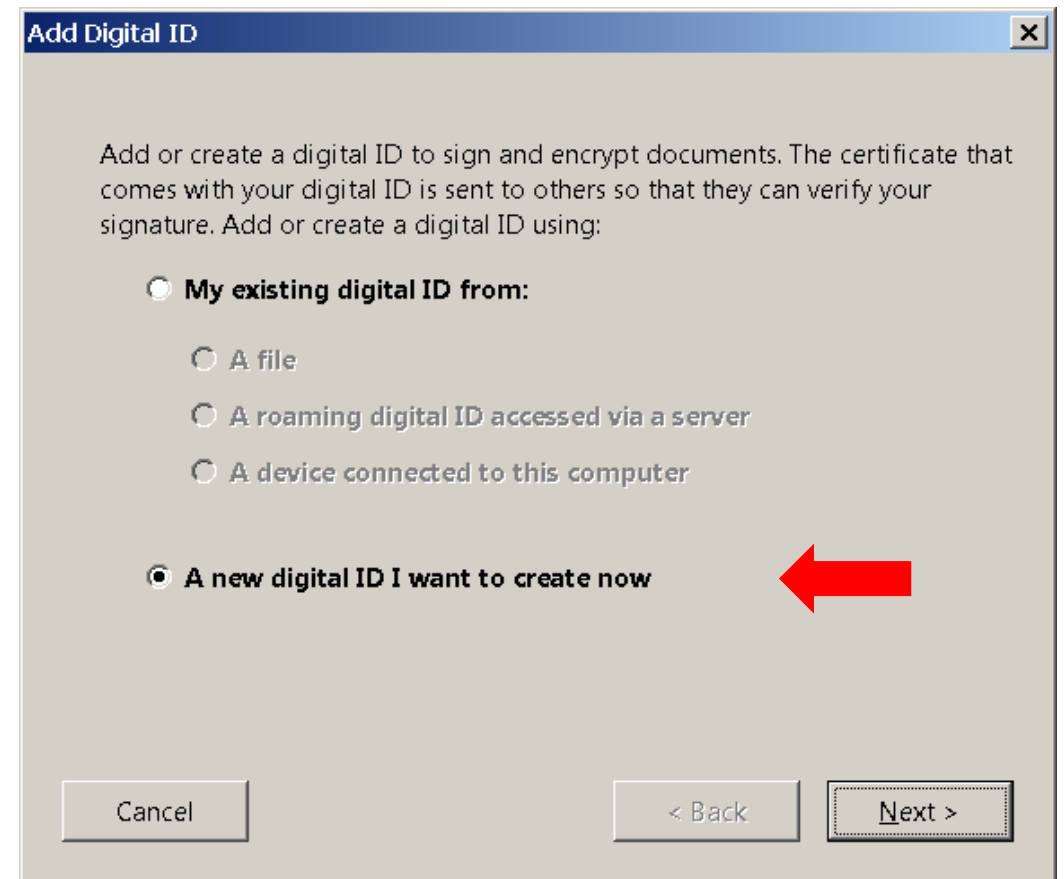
Add Digital ID

Add or create a digital ID to sign and encrypt documents. The certificate that comes with your digital ID is sent to others so that they can verify your signature. Add or create a digital ID using:

My existing digital ID from:

A file

A roaming digital ID accessed via a server

A device connected to this computer

A new digital ID I want to create now

Cancel

< Back

Next >